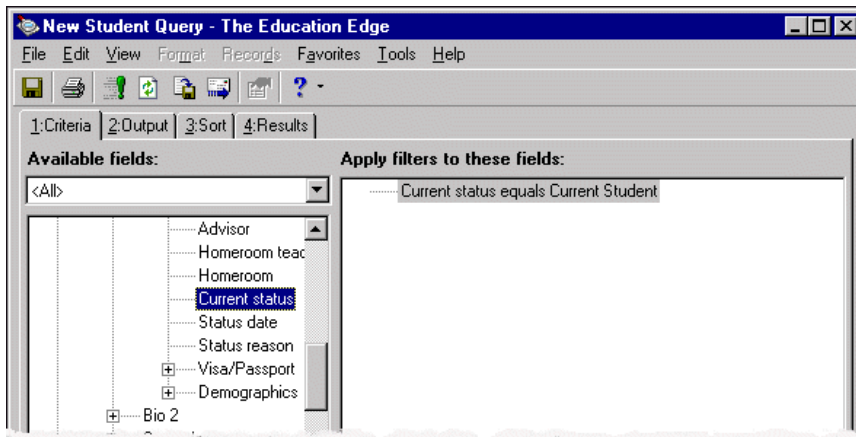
New Student Query - The Education Edge

File Edit View Format Records Favorites Tools Help

1:Criteria 2:Output 3:Sort 4:Results

Available fields:

<All>

Advisor
Homeroom teac
Homeroom
Current status
Status date
Status reason
Visa/Passport
Demographics
Bio 2

Apply filters to these fields:

Current status equals Current Student